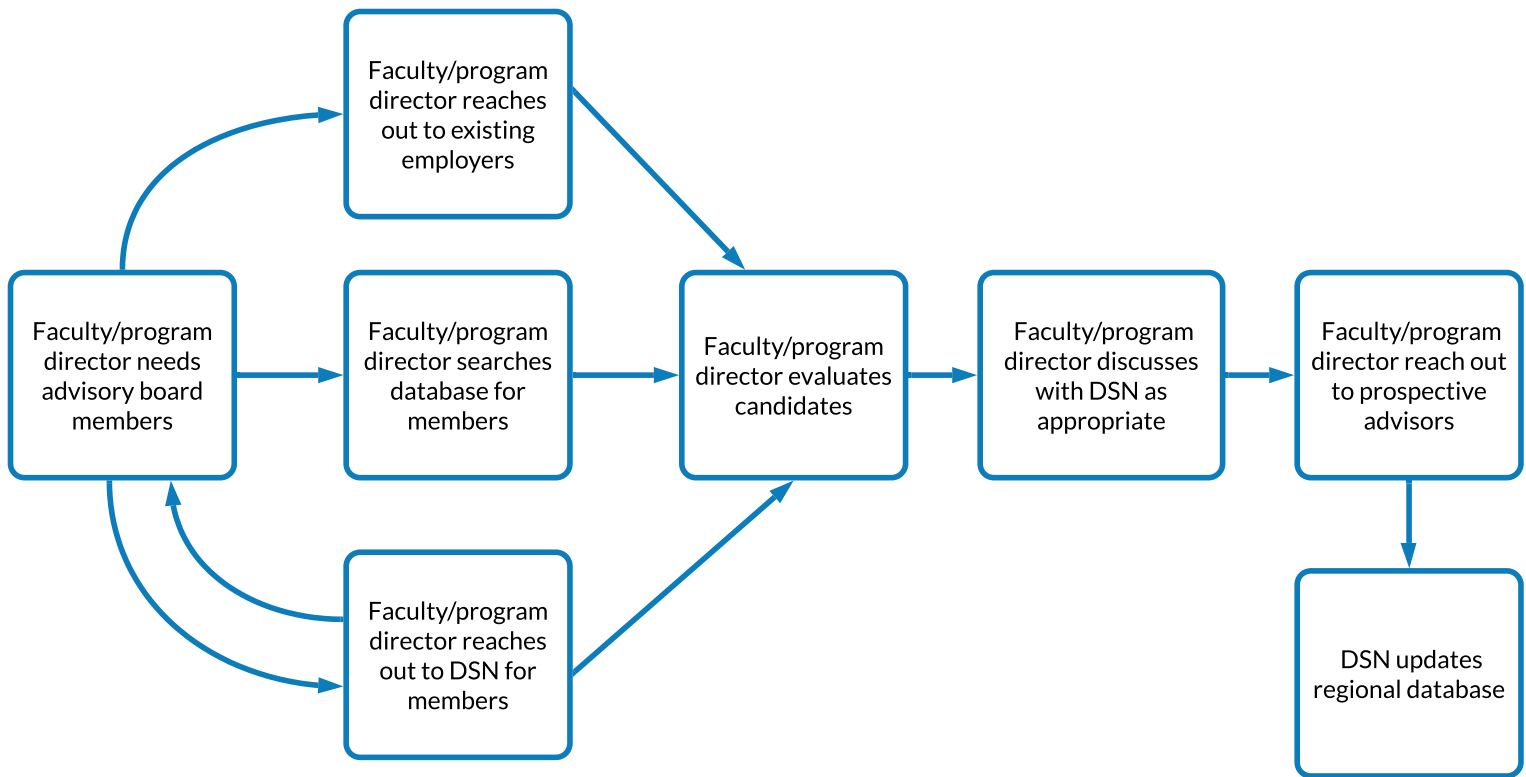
Faculty/program director needs advisory board members

Faculty/program director reaches out to existing employers

Faculty/program director searches database for members

Faculty/program director reaches out to DSN for members

Faculty/program director evaluates candidates

Faculty/program director discusses with DSN as appropriate

Faculty/program director reach out to prospective advisors

DSN updates regional database